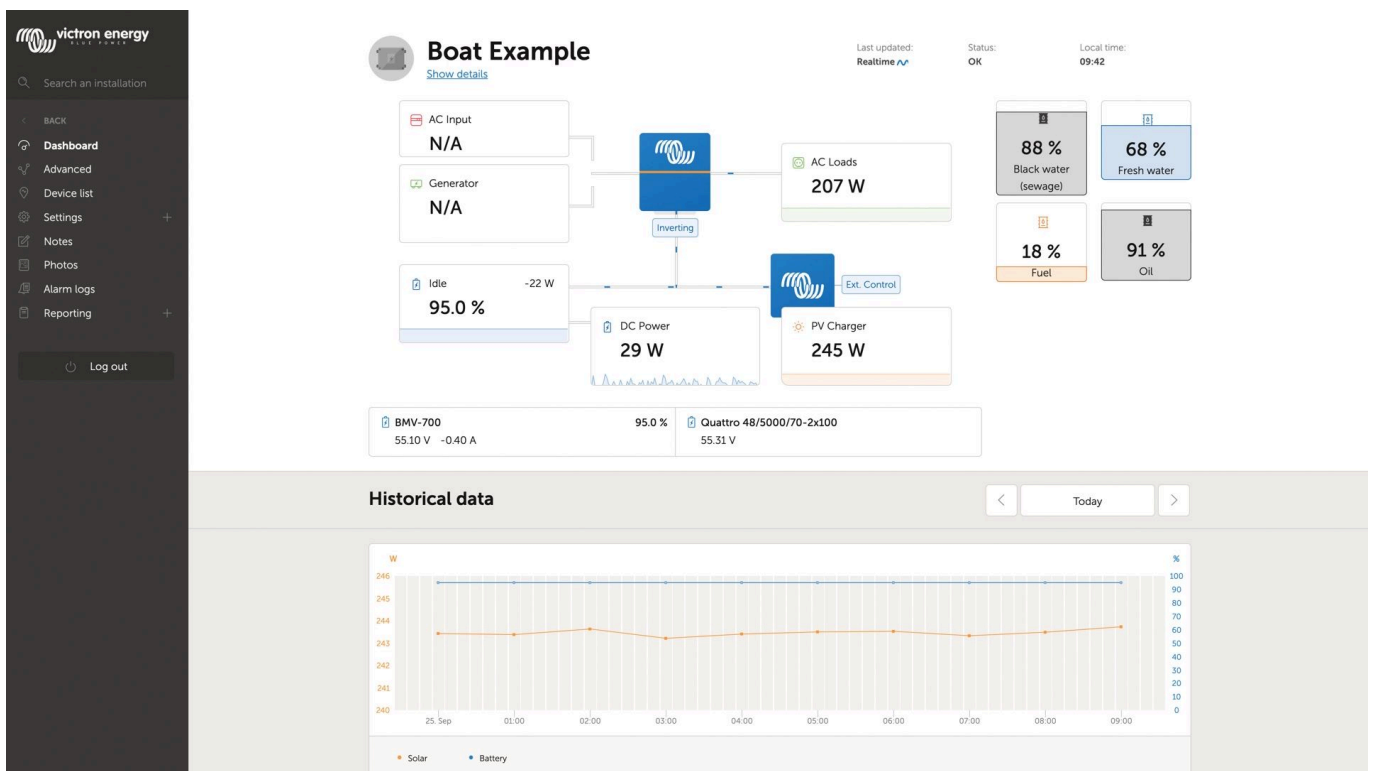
victron energy
BLUE POWER

Search an installation

BACK
Dashboard
Advanced
Device list
Settings +
Notes
Photos
Alarm logs
Reporting +

Log out

Boat Example
Show details

Last updated: Realtime
Status: OK
Local time: 09:42

AC Input
N/A

Generator
N/A

Inverting

AC Loads
207 W

88 %
Black water (sewage)

68 %
Fresh water

18 %
Fuel

91 %
Oil

Idle -22 W
95.0 %

Ext. Control

DC Power
29 W

PV Charger
245 W

BMV-700 95.0 %
55.10 V -0.40 A

Quattro 48/5000/70-2x100
55.31 V

Historical data

Today

W
246
245
244
243
242
241
240

%
100
90
80
70
60
50
40
30
20
10
0

25. Sep 01:00 02:00 03:00 04:00 05:00 06:00 07:00 08:00 09:00

Solar • Battery